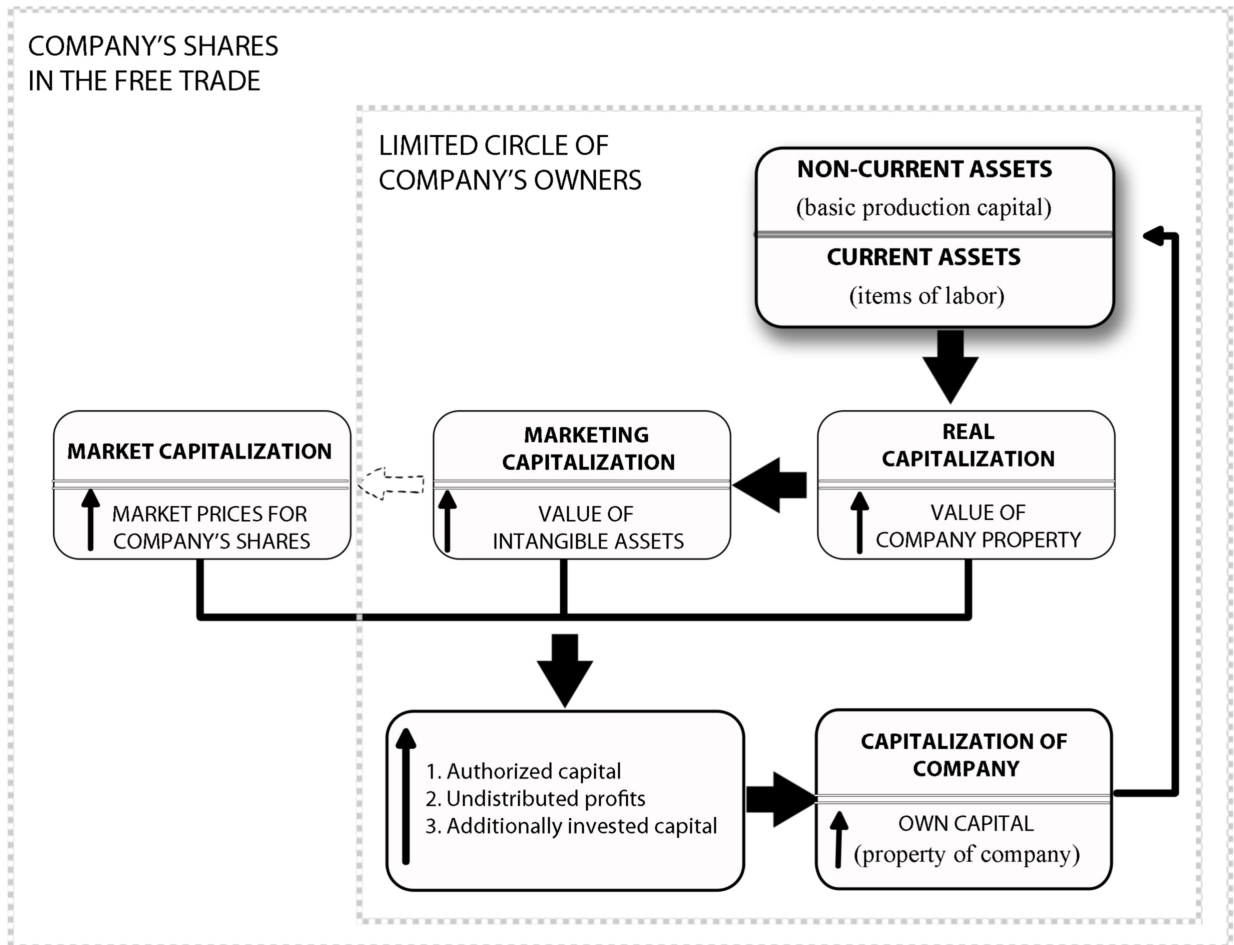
COMPANY'S SHARES
IN THE FREE TRADE

LIMITED CIRCLE OF
COMPANY'S OWNERS

NON-CURRENT ASSETS
(basic production capital)

CURRENT ASSETS
(items of labor)

MARKET CAPITALIZATION

MARKET PRICES FOR COMPANY'S SHARES

MARKETING CAPITALIZATION

VALUE OF INTANGIBLE ASSETS

REAL CAPITALIZATION

VALUE OF COMPANY PROPERTY

1. Authorized capital
2. Undistributed profits
3. Additionally invested capital

CAPITALIZATION OF COMPANY

OWN CAPITAL
(property of company)